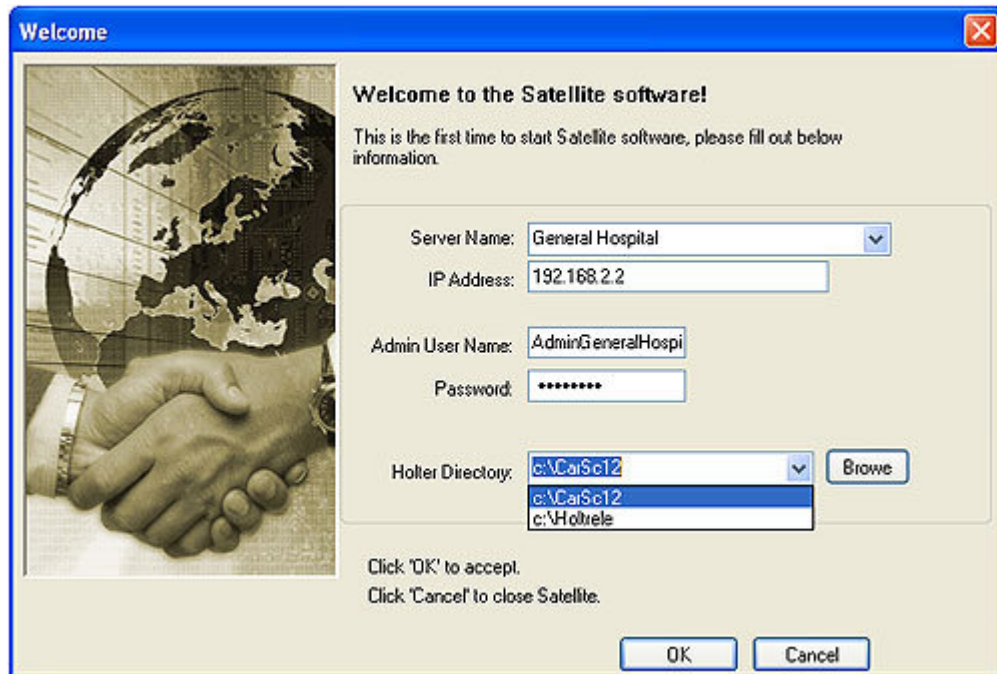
Welcome

Welcome to the Satellite software!

This is the first time to start Satellite software, please fill out below information.

Server Name: General Hospital

IP Address: 192.168.2.2

Admin User Name: AdminGeneralHospi

Password: •••••••••

Holter Directory: c:\CarSc12

Browe

c:\CarSc12
c:\Holtrele

Click 'OK' to accept.
Click 'Cancel' to close Satellite.

OK
Cancel